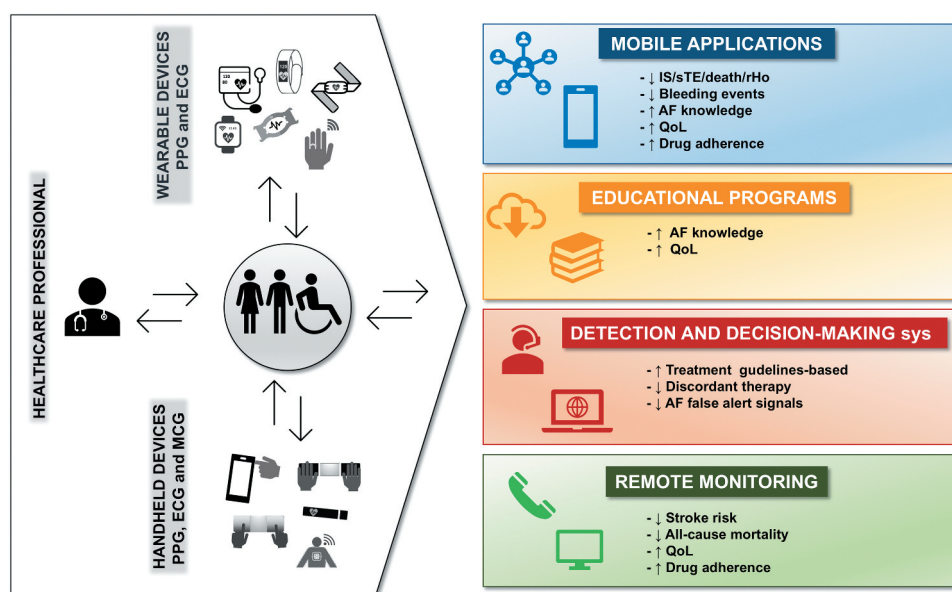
WEARABLE DEVICES
PPG and ECG

HEALTHCARE PROFESSIONAL

HANDHELD DEVICES
PPG, ECG and MCG

MOBILE APPLICATIONS
- ↓ IS/sTE/death/rHo
- ↓ Bleeding events
- ↑ AF knowledge
- ↑ QoL
- ↑ Drug adherence

EDUCATIONAL PROGRAMS
- ↑ AF knowledge
- ↑ QoL

DETECTION AND DECISION-MAKING sys
- ↑ Treatment gudelines-based
- ↓ Discordant therapy
- ↓ AF false alert signals

REMOTE MONITORING
- ↓ Stroke risk
- ↓ All-cause mortality
- ↑ QoL
- ↑ Drug adherence